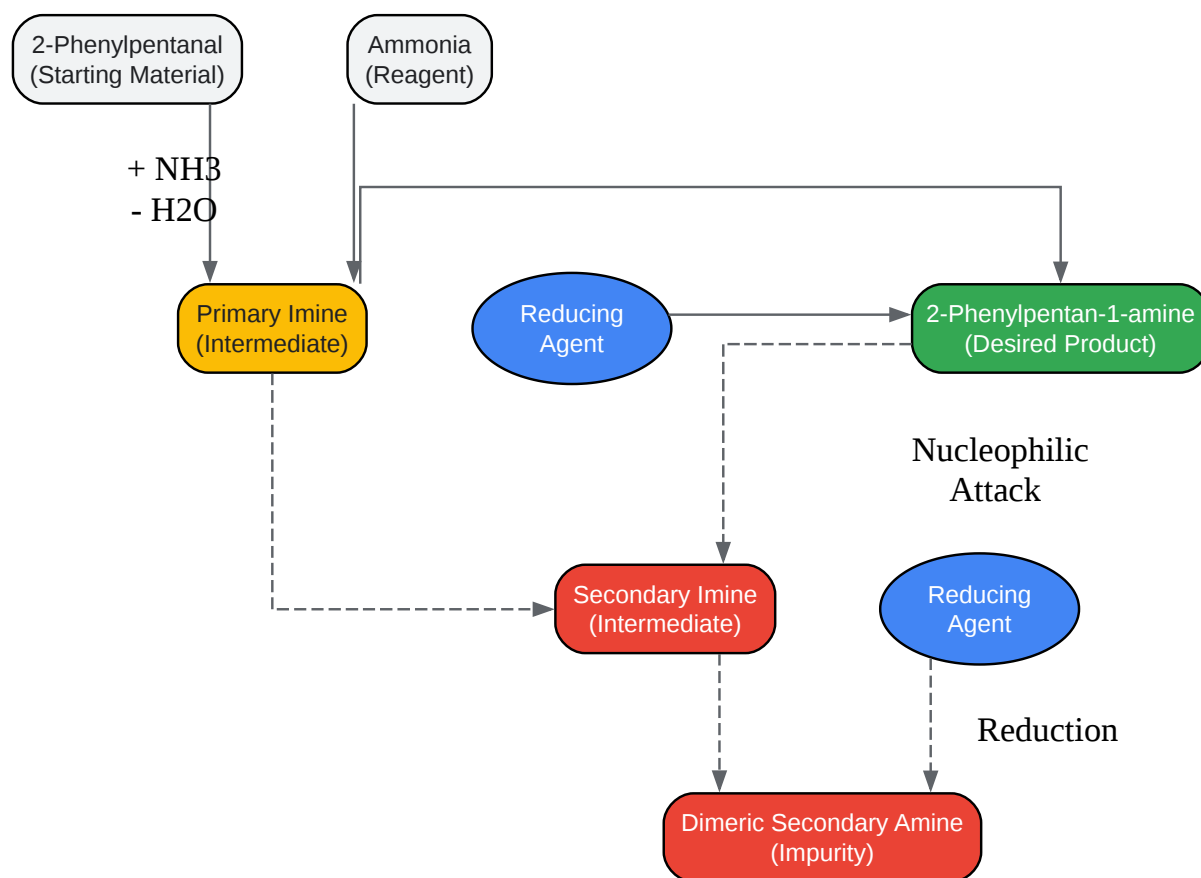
2-Phenylpentanal
(Starting Material)

Ammonia
(Reagent)

+ NH3
- H2O

Primary Imine
(Intermediate)

Reducing
Agent

2-Phenylpentan-1-amine
(Desired Product)

Nucleophilic
Attack

Secondary Imine
(Intermediate)

Reducing
Agent

Reduction

Dimeric Secondary Amine
(Impurity)